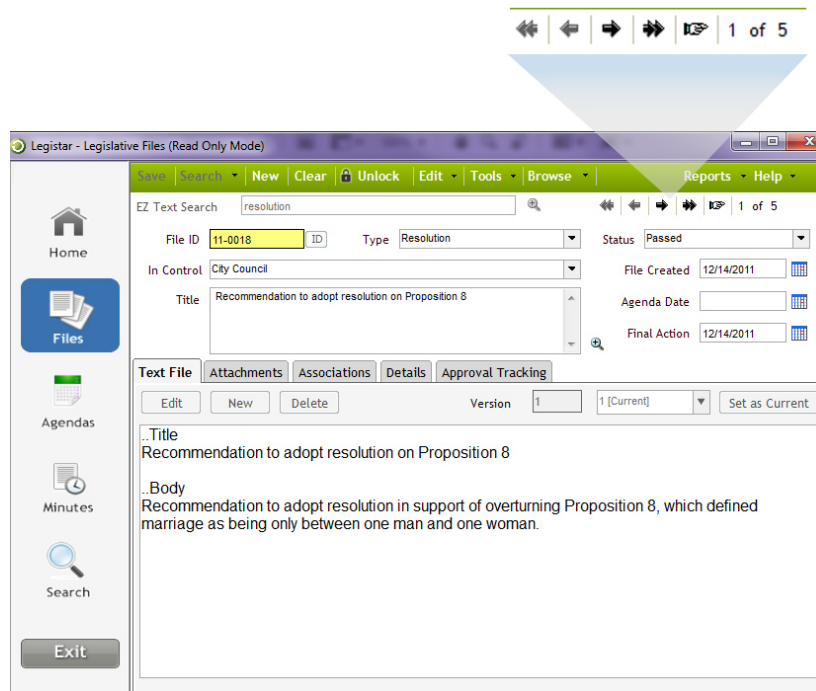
1 of 5

Legistar - Legislative Files (Read Only Mode)

Home
Files
Agendas
Minutes
Search
Exit

Save Search New Clear Unlock Edit Tools Browse Reports Help

EZ Text Search resolution
1 of 5

File ID 11-0018 ID
Type Resolution
Status Passed
In Control City Council
File Created 12/14/2011
Title Recommendation to adopt resolution on Proposition 8
Agenda Date
Final Action 12/14/2011

Text File Attachments Associations Details Approval Tracking

Edit New Delete Version 1 1 [Current] Set as Current

..Title
Recommendation to adopt resolution on Proposition 8

..Body
Recommendation to adopt resolution in support of overturning Proposition 8, which defined marriage as being only between one man and one woman.